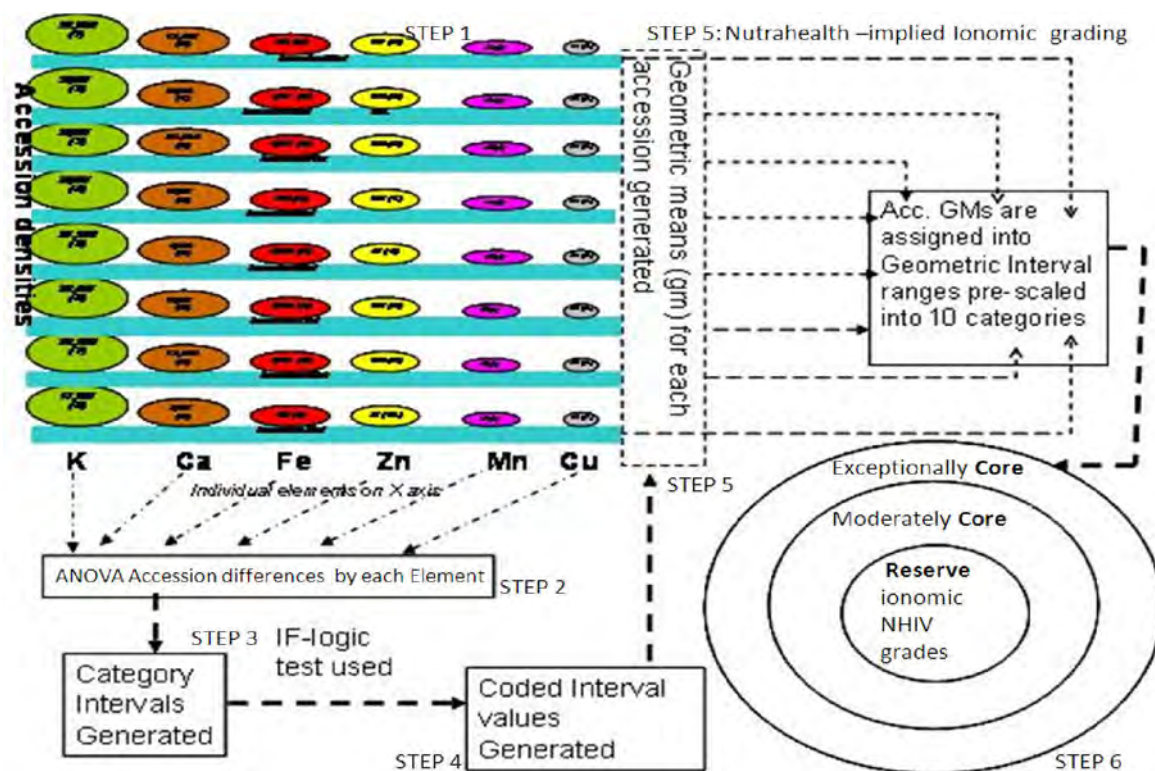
STEP 1

STEP 5: Nutrahealth –implied Ionomic grading

Accession densities

Geometric means (gm) for each accession generated

Acc. GMs are assigned into Geometric Interval ranges pre-scaled into 10 categories

K Ca Fe Zn Mn Cu

Individual elements on X axis

STEP 5

Exceptionally Core

Moderately Core

Reserve ionomic NHIV grades

ANOVA Accession differences by each Element

STEP 2

STEP 3 IF-logic test used

Category Intervals Generated

Coded Interval values Generated

STEP 4

STEP 6